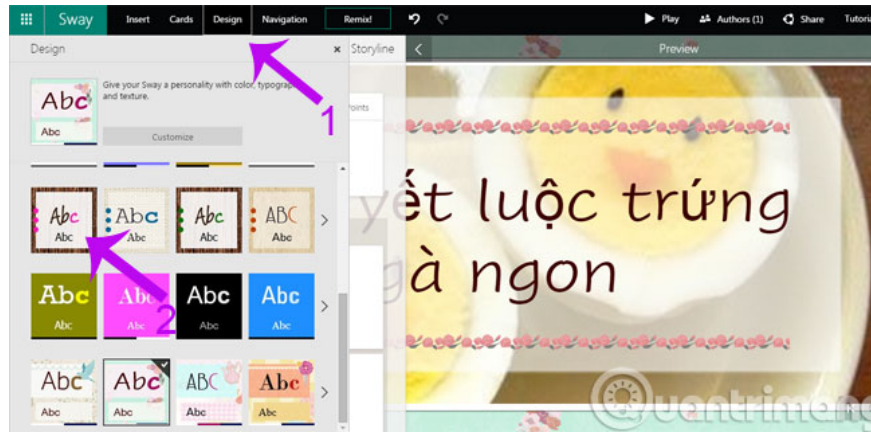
Sway Insert Cards Design Navigation Remix! Play Authors (1) Share Tutori

Design ×

Give your Sway a personality with color, typograp and texture.

Customize

Abc Abc

Storyline Preview

1

Abc Abc Abc Abc Abc Abc ABC Abc

2

Abc Abc Abc Abc Abc Abc Abc Abc

Abc Abc Abc Abc ABC Abc Abc Abc

ết luộc trứng
à ngon

Quantrimang